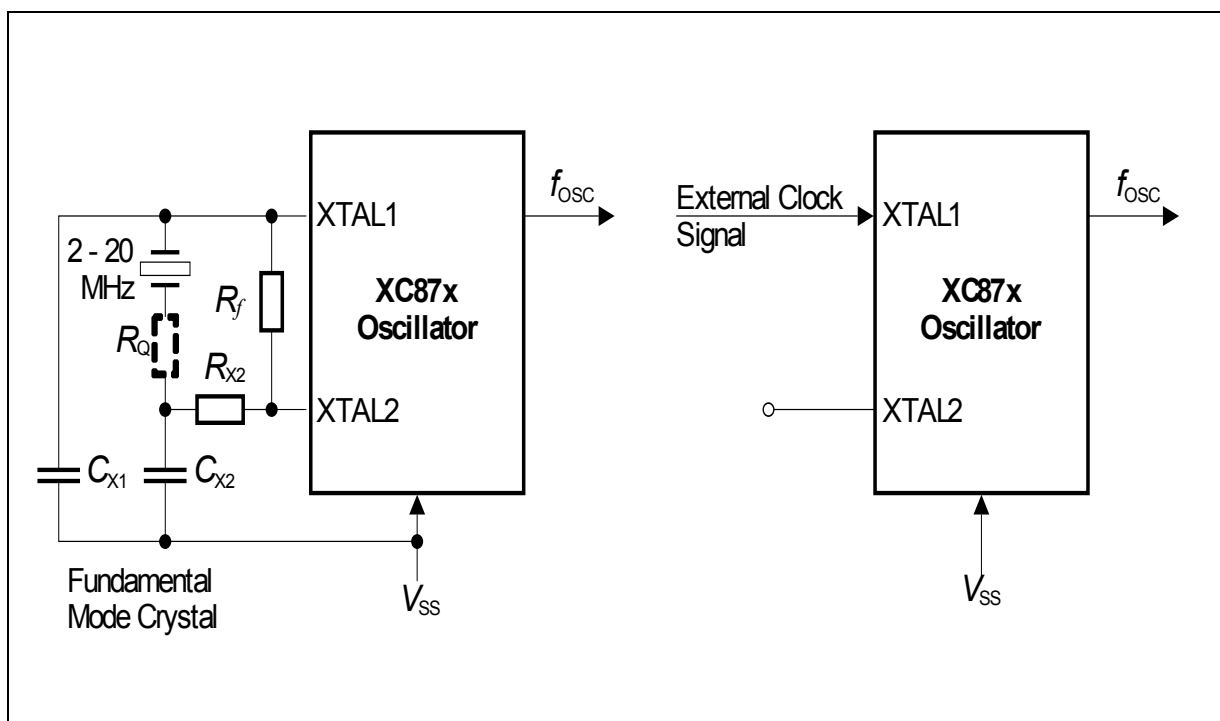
2 - 20 MHz

$R_Q$

$R_f$

$R_{X2}$

$C_{X1}$

$C_{X2}$

XTAL1

XTAL2

XC87x Oscillator

$f_{OSC}$

Fundamental Mode Crystal

$V_{SS}$

External Clock Signal

XTAL1

XTAL2

XC87x Oscillator

$f_{OSC}$

$V_{SS}$